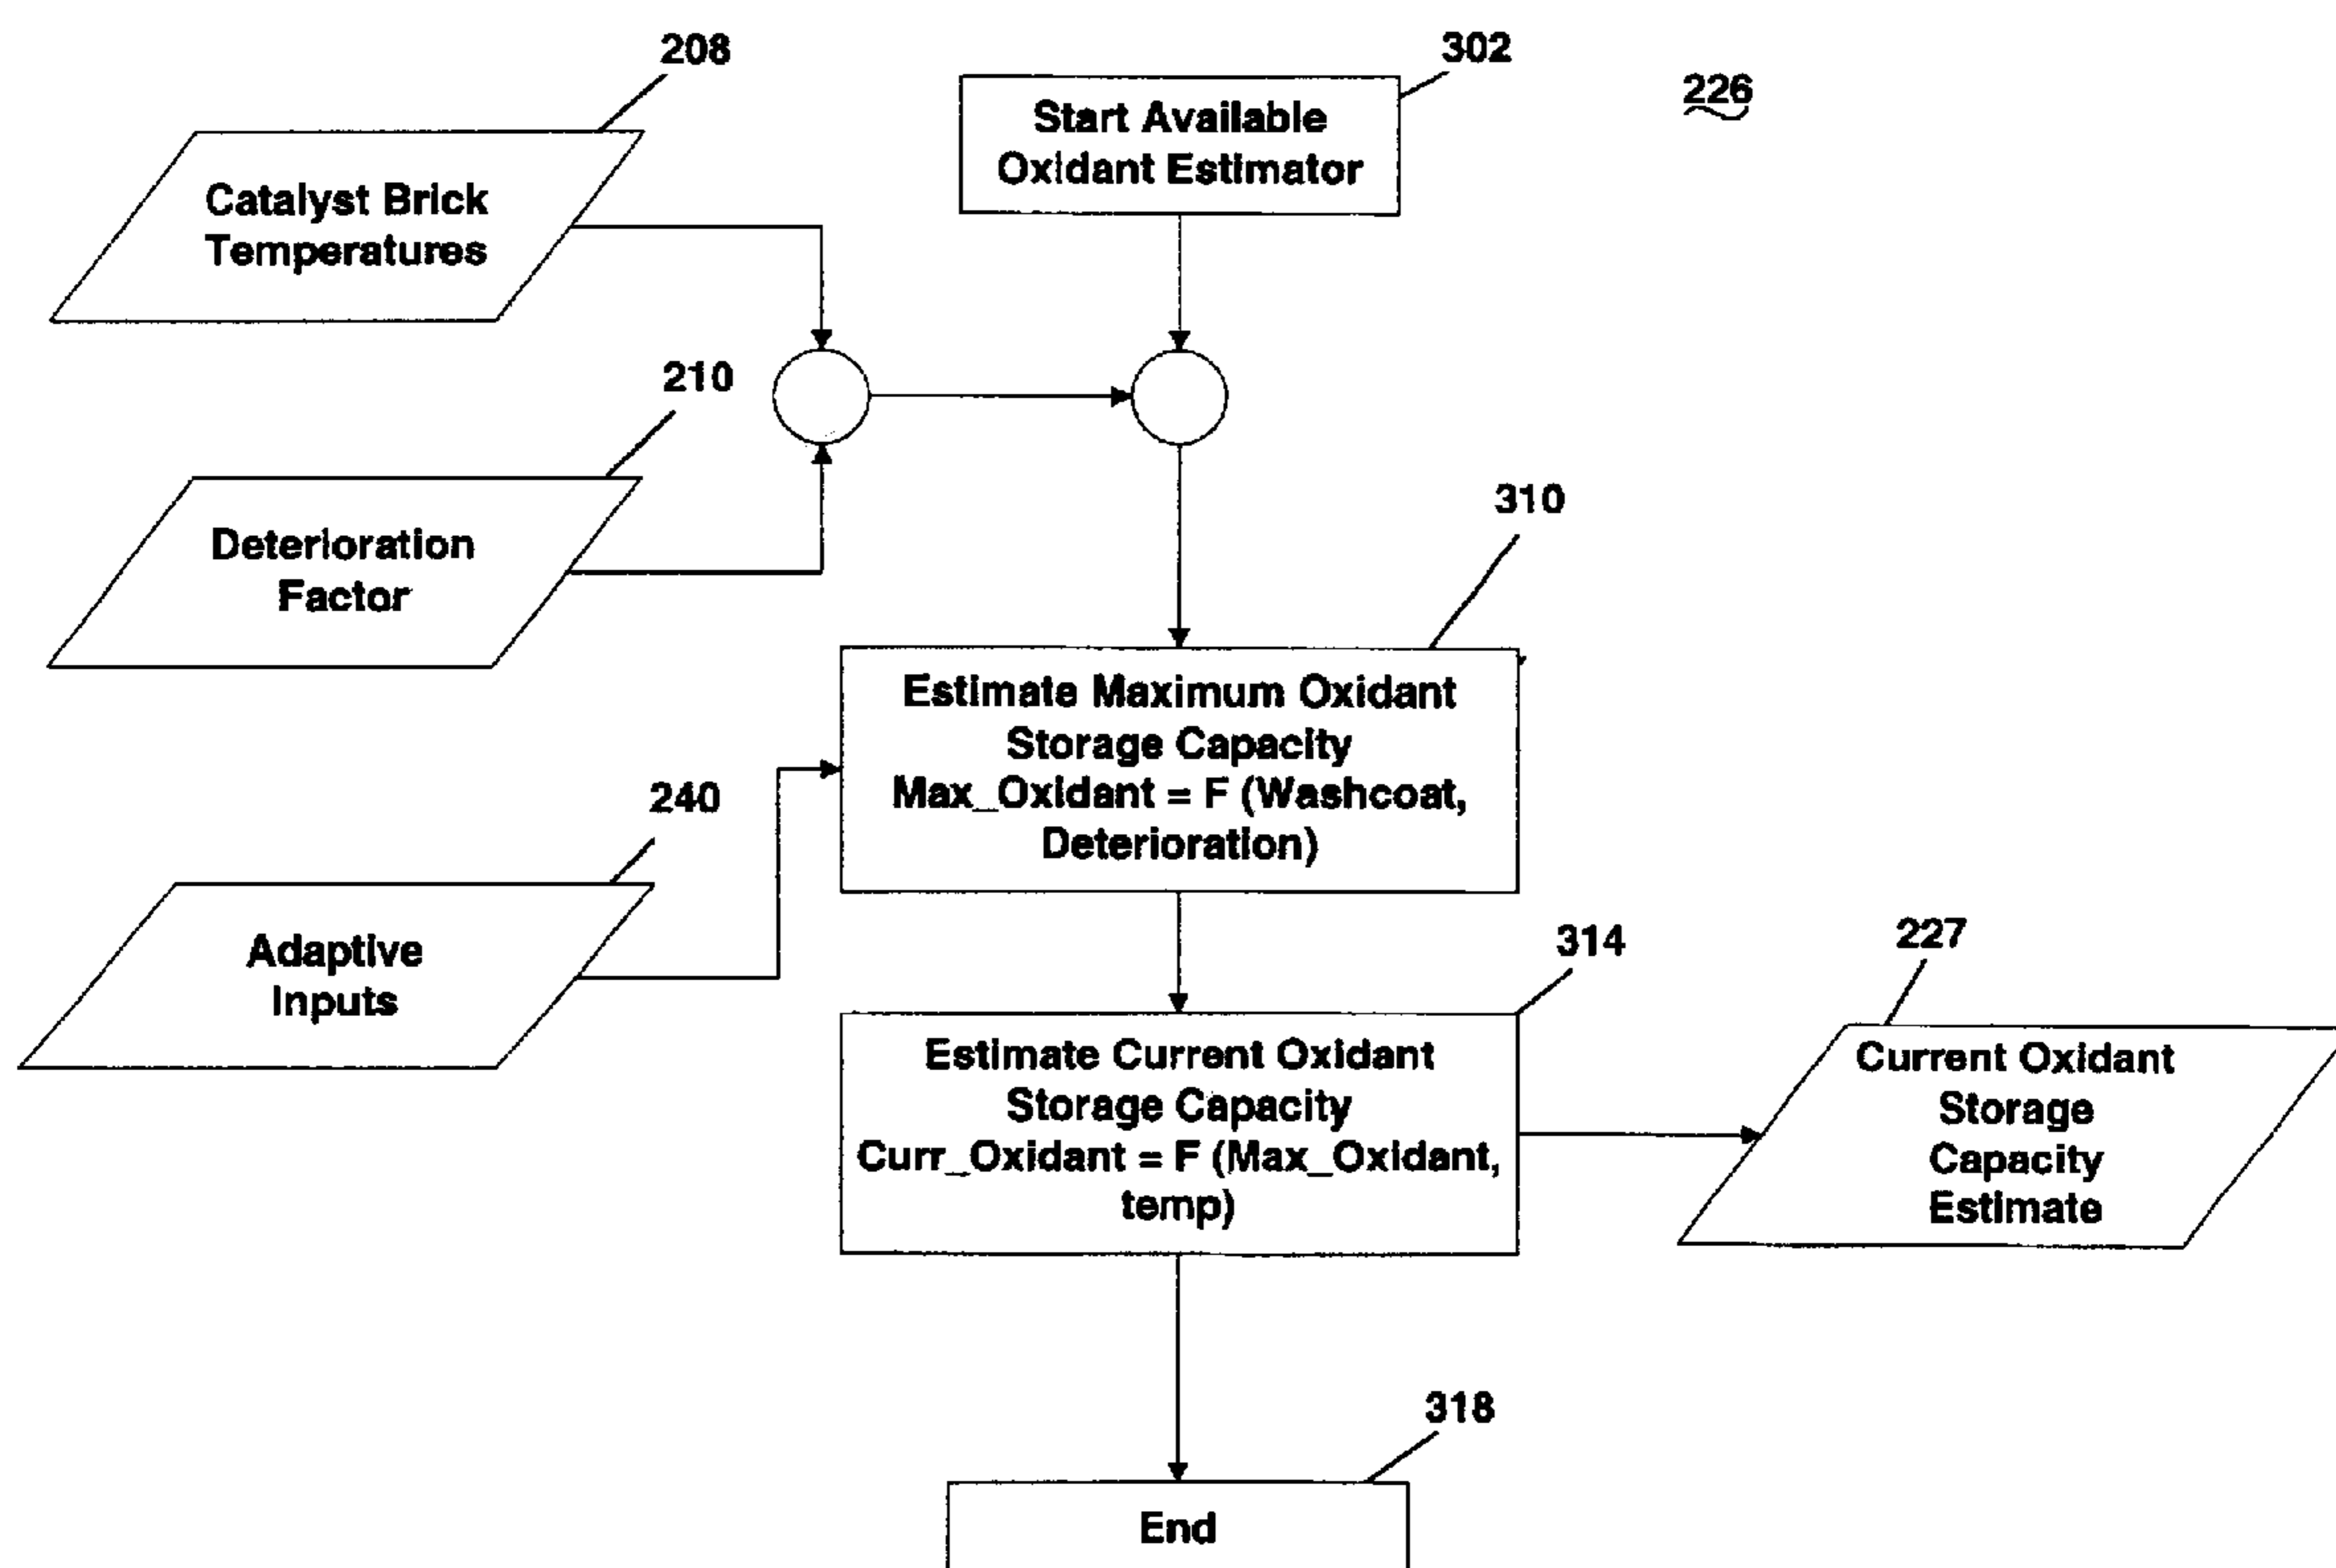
208

302

226

Catalyst Brick Temperatures

Start Available Oxidant Estimator

210

Deterioration Factor

310

Estimate Maximum Oxidant Storage Capacity Max_Oxidant = F (Washcoat, Deterioration)

240

Adaptive Inputs

314

227

Estimate Current Oxidant Storage Capacity Curr_Oxidant = F (Max_Oxidant, temp)

Current Oxidant Storage Capacity Estimate

318

End